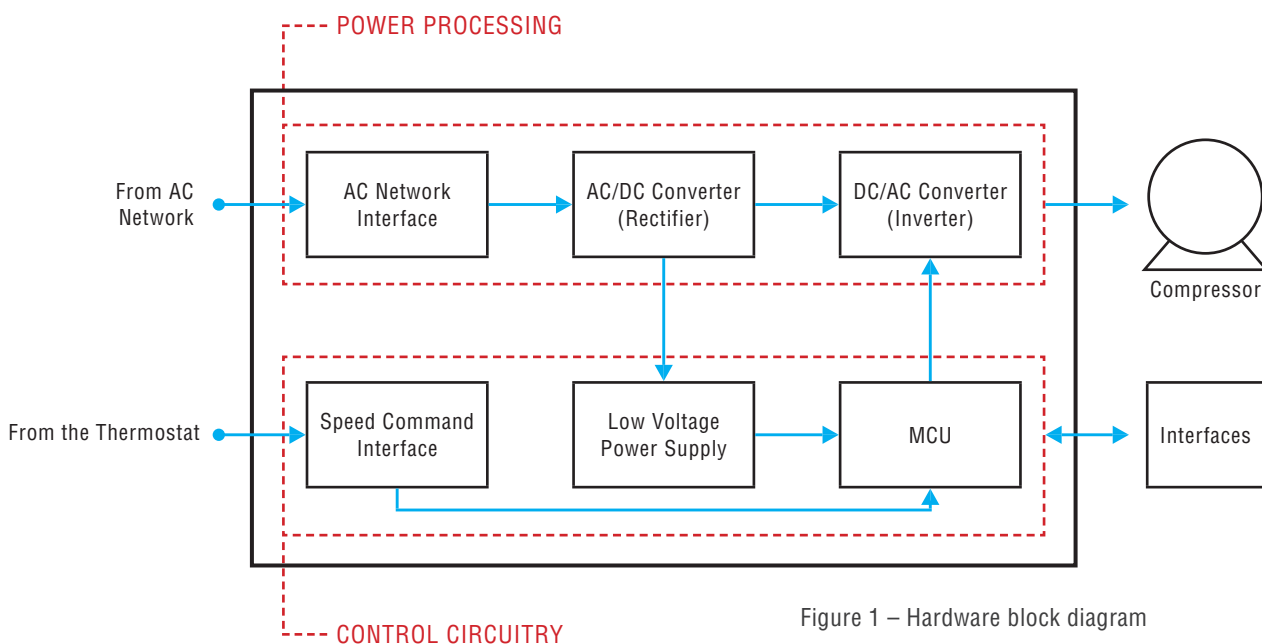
POWER PROCESSING

From AC Network

AC Network Interface

AC/DC Converter (Rectifier)

DC/AC Converter (Inverter)

Compressor

From the Thermostat

Speed Command Interface

Low Voltage Power Supply

MCU

Interfaces

CONTROL CIRCUITRY

Figure 1 – Hardware block diagram